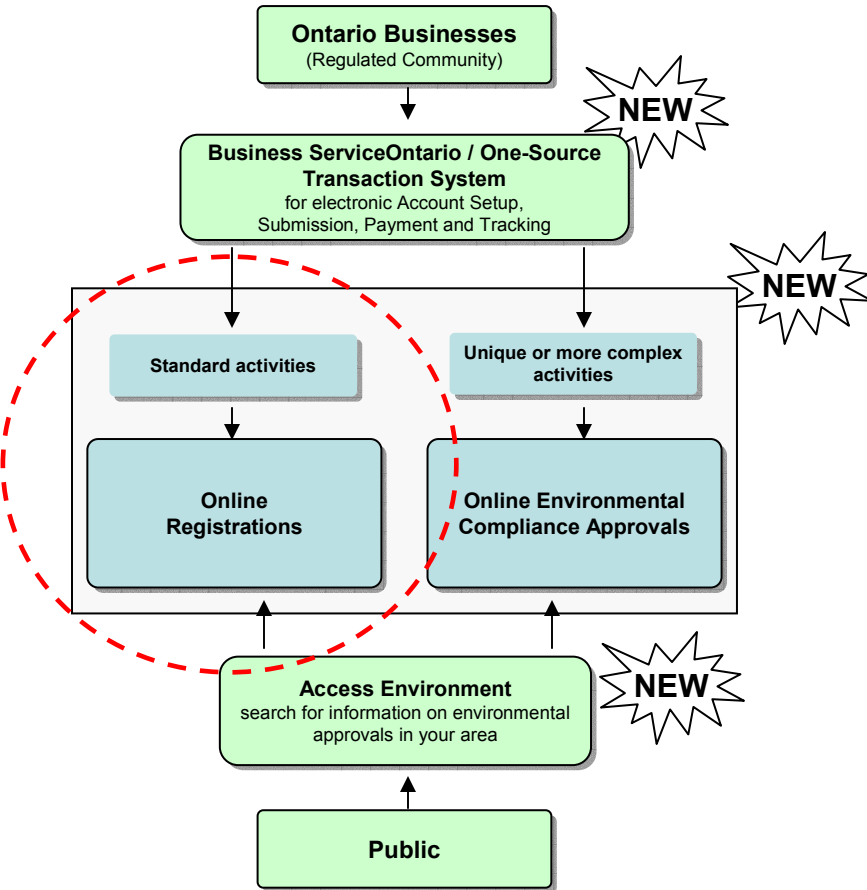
Ontario Businesses
(Regulated Community)

NEW

Business ServiceOntario / One-Source Transaction System
for electronic Account Setup, Submission, Payment and Tracking

NEW

Standard activities

Unique or more complex activities

Online Registrations

Online Environmental Compliance Approvals

Access Environment
search for information on environmental approvals in your area

NEW

Public